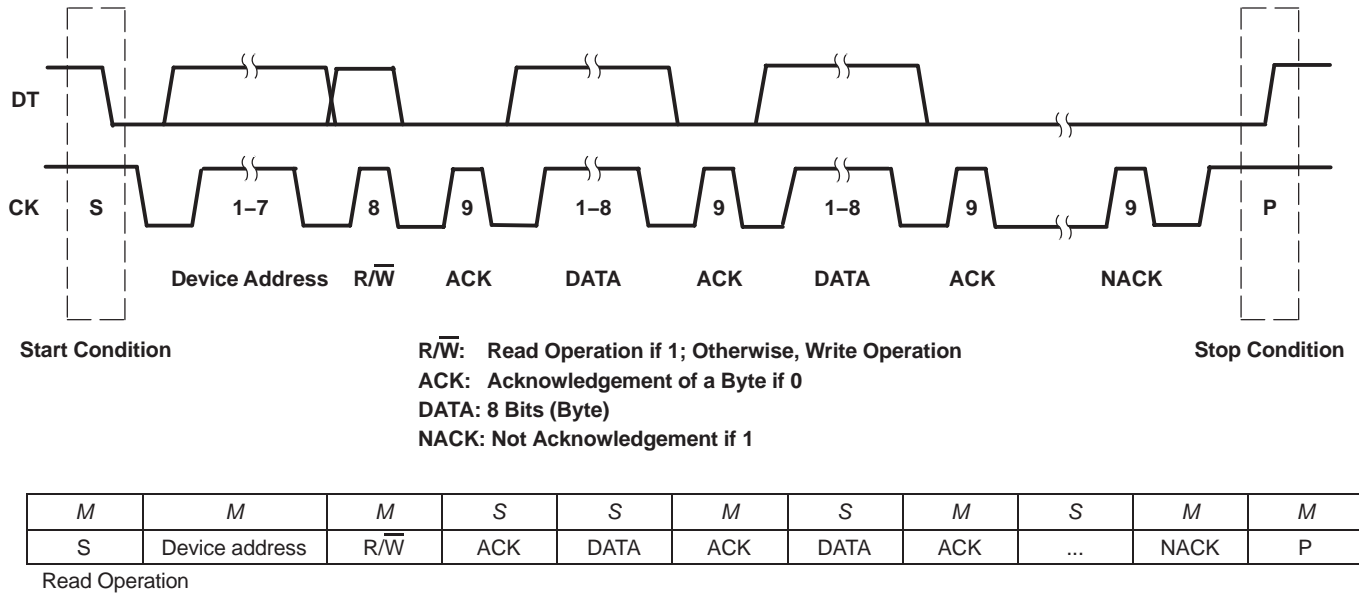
DT

CK S 1–7 8 9 1–8 9 1–8 9 9 P

Device Address $R/\overline{W}$ ACK DATA ACK DATA ACK NACK

Start Condition

$R/\overline{W}$: Read Operation if 1; Otherwise, Write Operation
ACK: Acknowledgement of a Byte if 0
DATA: 8 Bits (Byte)
NACK: Not Acknowledgement if 1

Stop Condition

| M | M | M | S | S | M | S | M | S | M | M |
|---|---|---|---|---|---|---|---|---|---|---|
| S | Device address | $R/\overline{W}$ | ACK | DATA | ACK | DATA | ACK | ... | NACK | P |

Read Operation